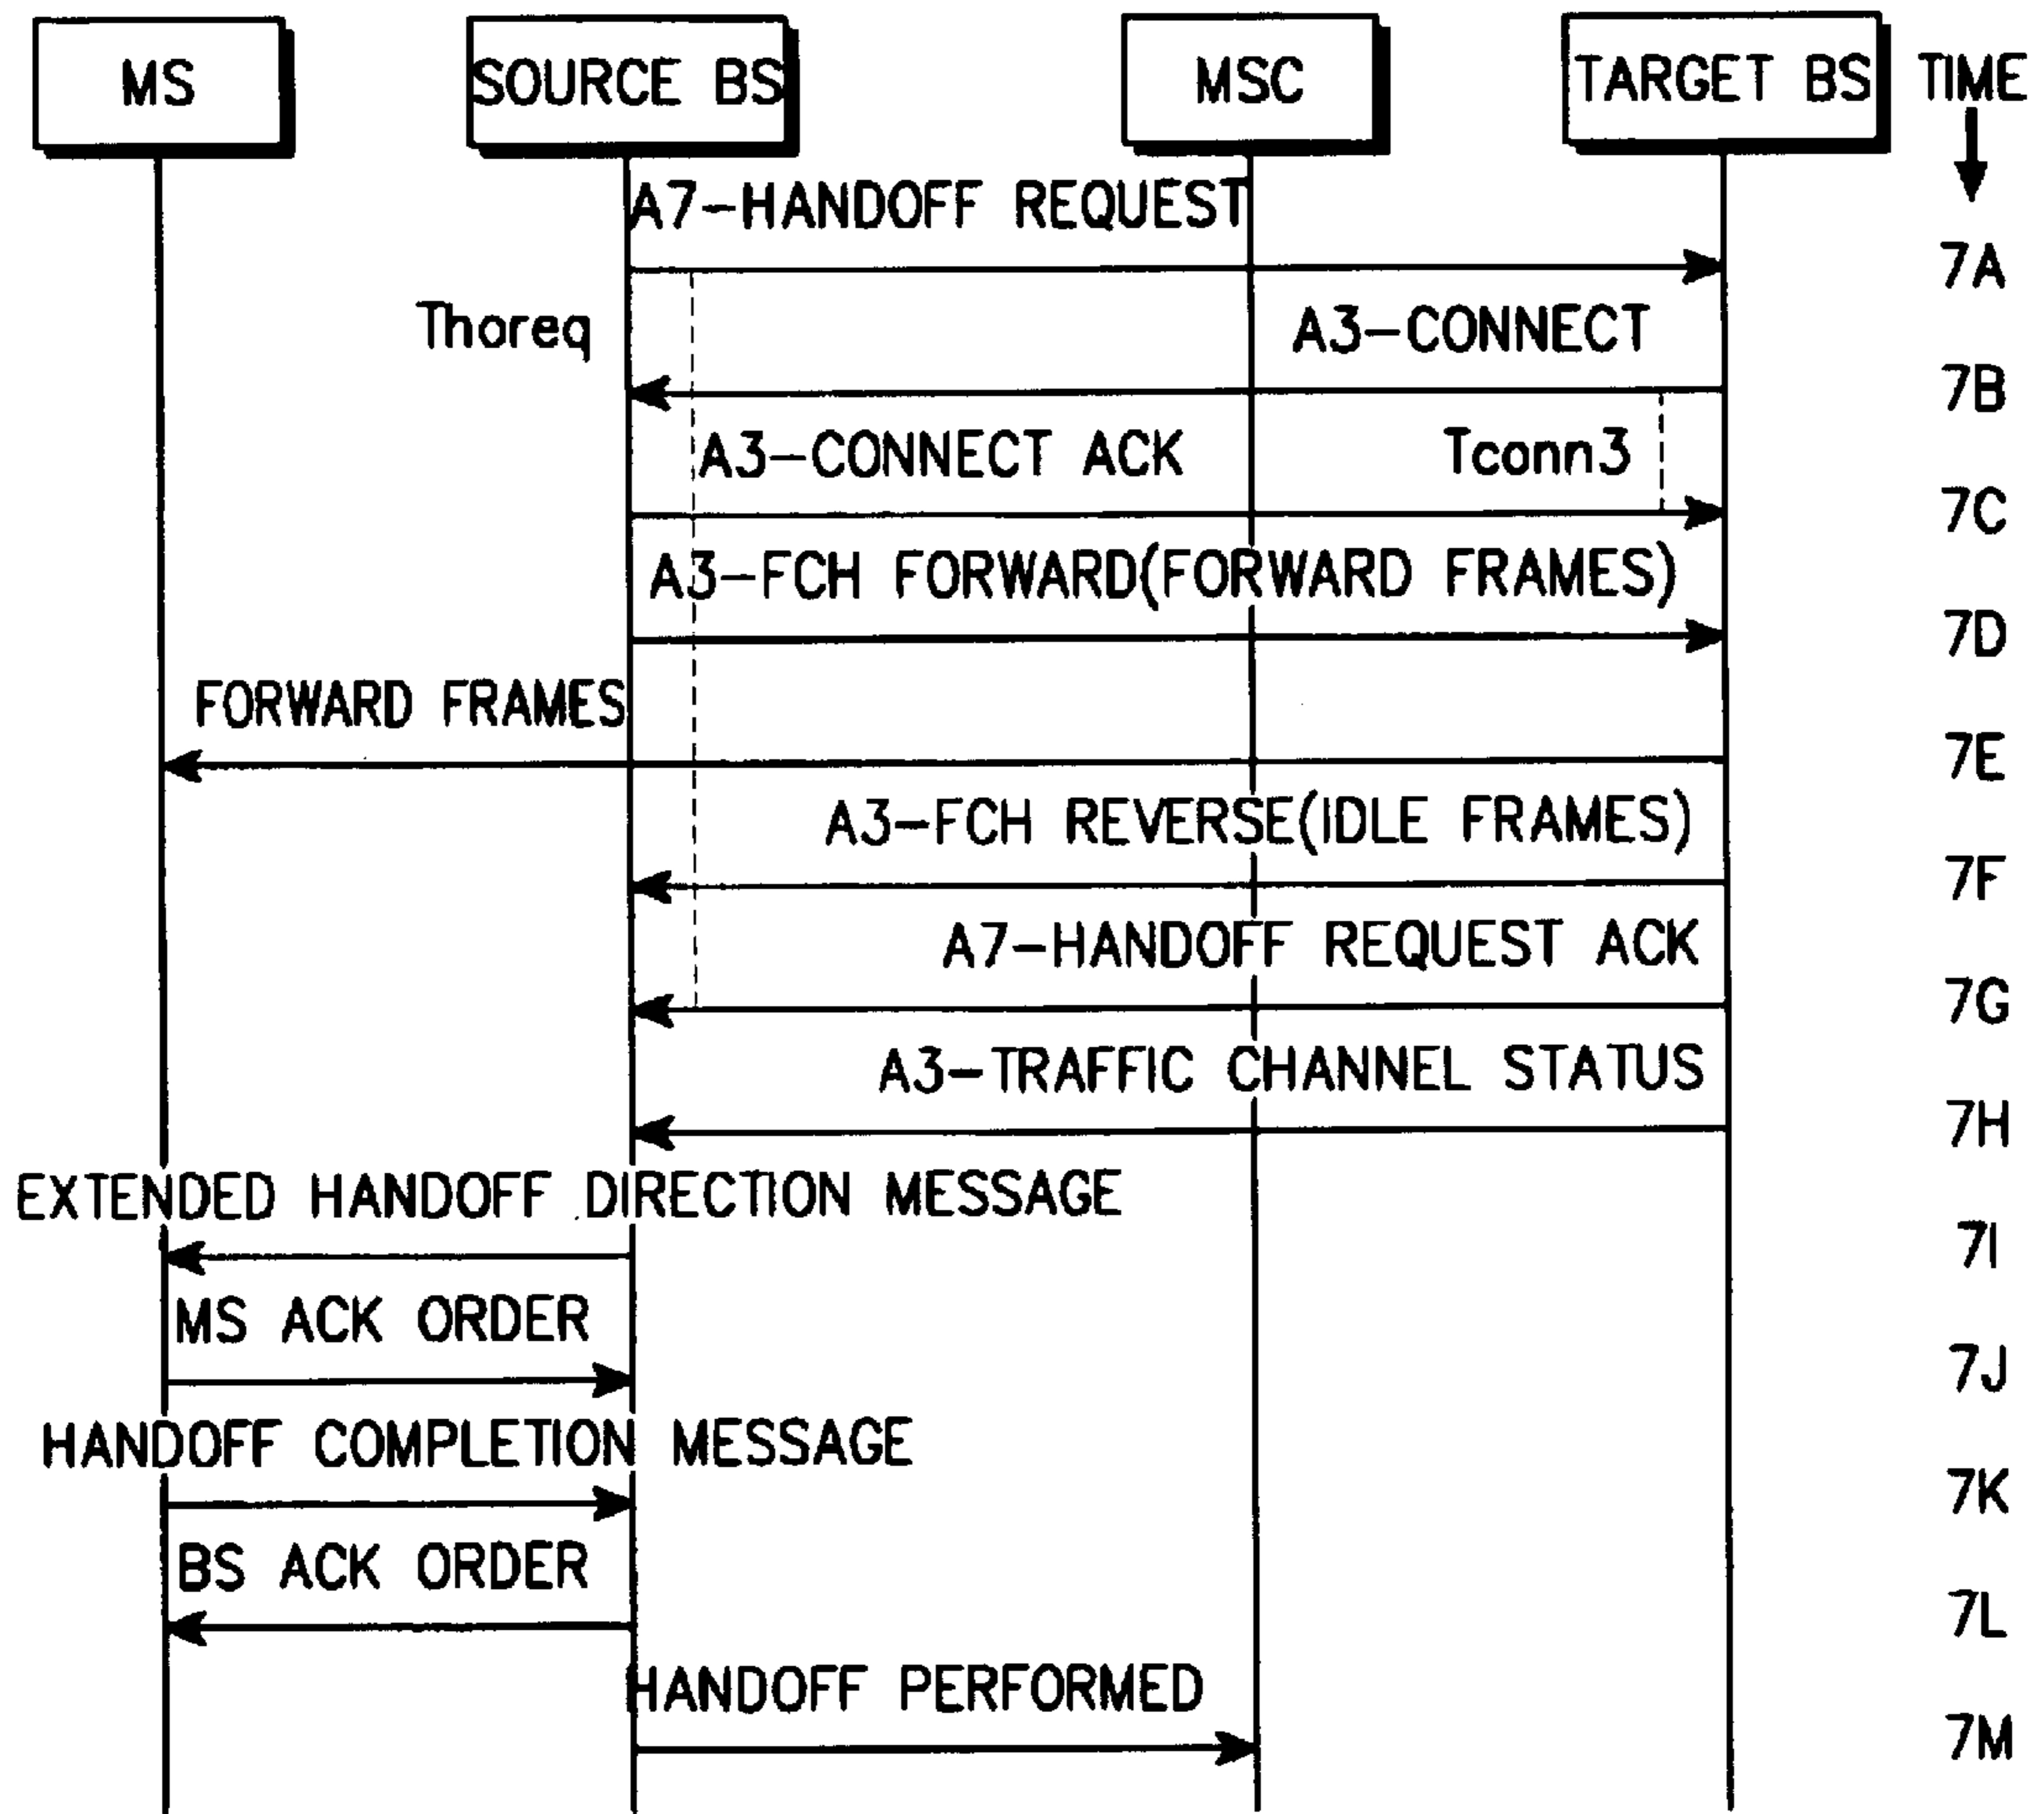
MS
SOURCE BS
MSC
TARGET BS
TIME

A7-HANDOFF REQUEST
7A
Thoreq
A3-CONNECT
7B
A3-CONNECT ACK
Tconn3
7C
A3-FCH FORWARD(FORWARD FRAMES)
7D
FORWARD FRAMES
7E
A3-FCH REVERSE(IDLE FRAMES)
7F
A7-HANDOFF REQUEST ACK
7G
A3-TRAFFIC CHANNEL STATUS
7H
EXTENDED HANDOFF DIRECTION MESSAGE
7I
MS ACK ORDER
7J
HANDOFF COMPLETION MESSAGE
7K
BS ACK ORDER
7L
HANDOFF PERFORMED
7M